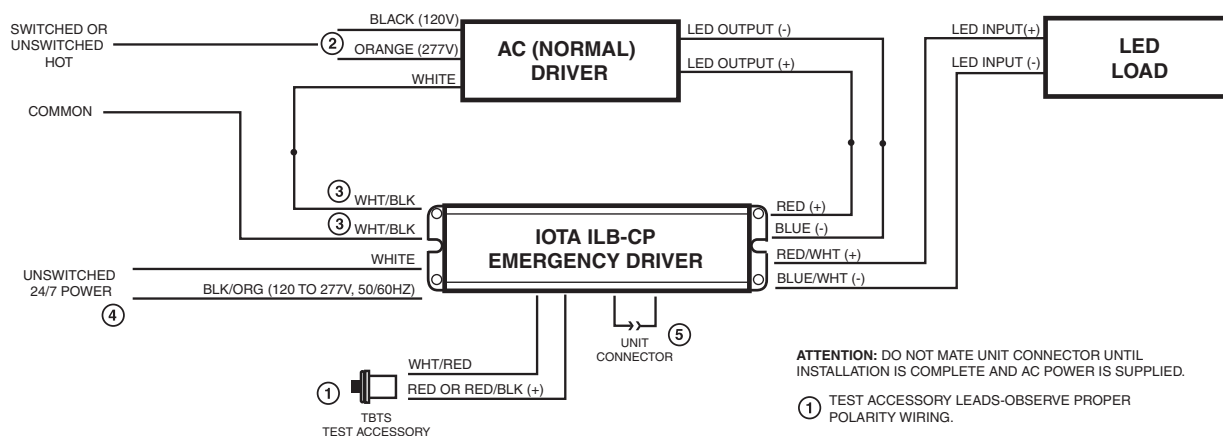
SWITCHED OR UNSWITCHED HOT

BLACK (120V)

2 ORANGE (277V)

WHITE

AC (NORMAL) DRIVER

LED OUTPUT (-)

LED OUTPUT (+)

LED INPUT(+)

LED INPUT (-)

LED LOAD

COMMON

3 WHT/BLK

3 WHT/BLK

WHITE

IOTA ILB-CP EMERGENCY DRIVER

RED (+)

BLUE (-)

RED/WHT (+)

BLUE/WHT (-)

UNSWITCHED 24/7 POWER

BLK/ORG (120 TO 277V, 50/60HZ)

4

UNIT CONNECTOR 5

WHT/RED

1 RED OR RED/BLK (+)

TBTS TEST ACCESSORY

**ATTENTION:** DO NOT MATE UNIT CONNECTOR UNTIL INSTALLATION IS COMPLETE AND AC POWER IS SUPPLIED.

1 TEST ACCESSORY LEADS-OBSERVE PROPER POLARITY WIRING.